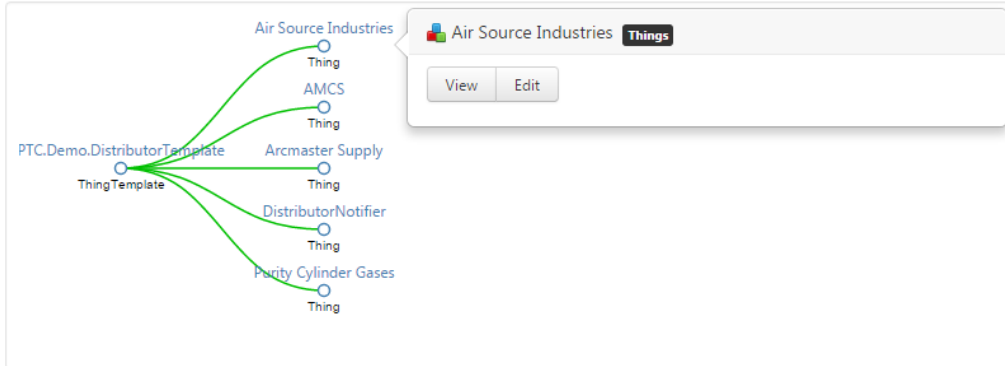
PTC.Demo.DistributorTemplate
ThingTemplate

Air Source Industries
Thing

AMCS
Thing

Arcmaster Supply
Thing

DistributorNotifier
Thing

Purity Cylinder Gases
Thing

Air Source Industries Things

View Edit